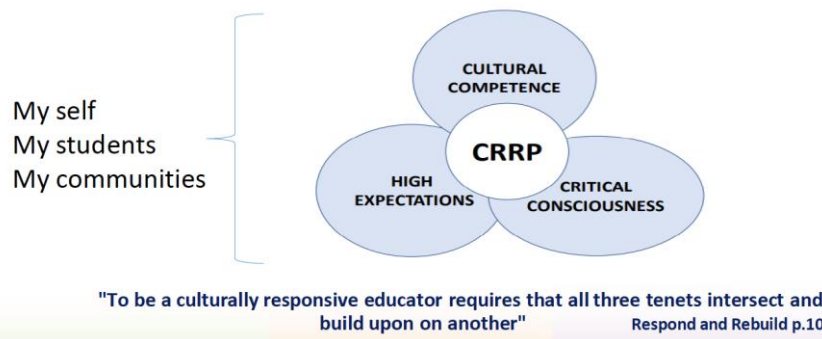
My self
My students
My communities

CULTURAL COMPETENCE

CRRP

HIGH EXPECTATIONS

CRITICAL CONSCIOUSNESS

"To be a culturally responsive educator requires that all three tenets intersect and build upon on another"

Respond and Rebuild p.10